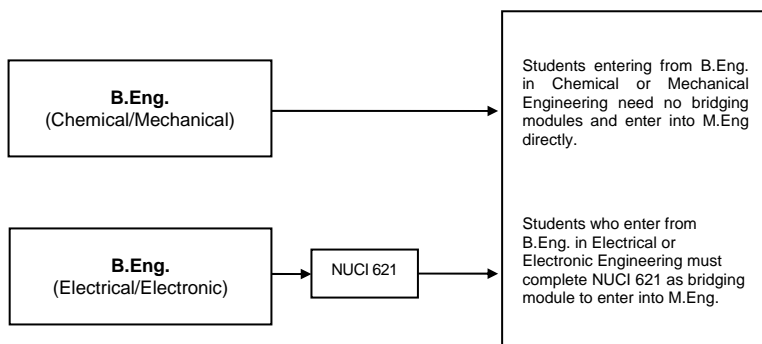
B.Eng.
(Chemical/Mechanical)

B.Eng.
(Electrical/Electronic)

NUCI 621

Students entering from B.Eng. in Chemical or Mechanical Engineering need no bridging modules and enter into M.Eng directly.

Students who enter from B.Eng. in Electrical or Electronic Engineering must complete NUCI 621 as bridging module to enter into M.Eng.